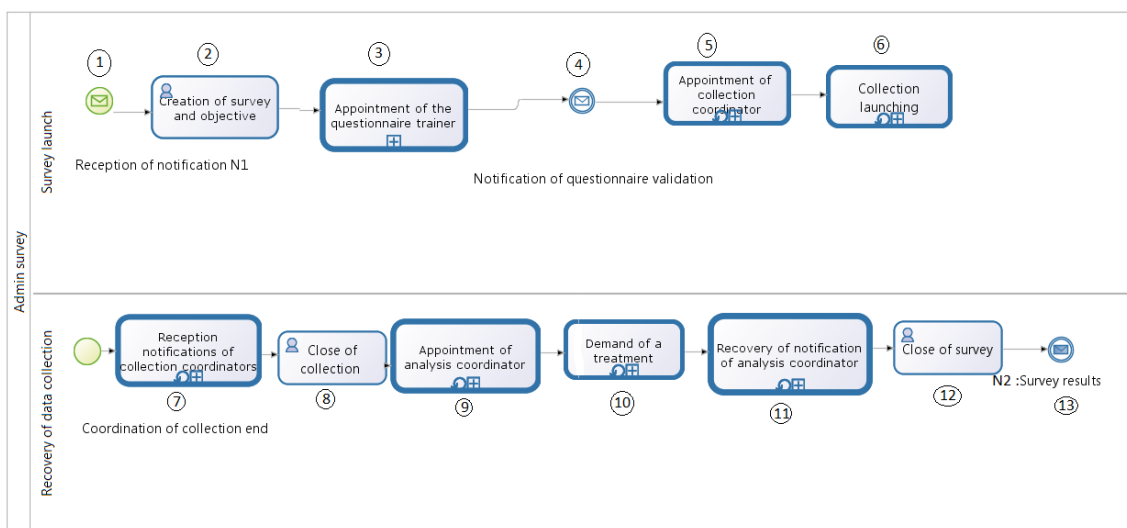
Admin survey

Survey launch

1

2

3

4

5

6

Creation of survey and objective

Appointment of the questionnaire trainer

Appointment of collection coordinator

Collection launching

Reception of notification N1

Notification of questionnaire validation

Recovery of data collection

Reception notifications of collection coordinators

Close of collection

Appointment of analysis coordinator

Demand of a treatment

Recovery of notification of analysis coordinator

Close of survey

N2 :Survey results

7

8

9

10

11

12

13

Coordination of collection end